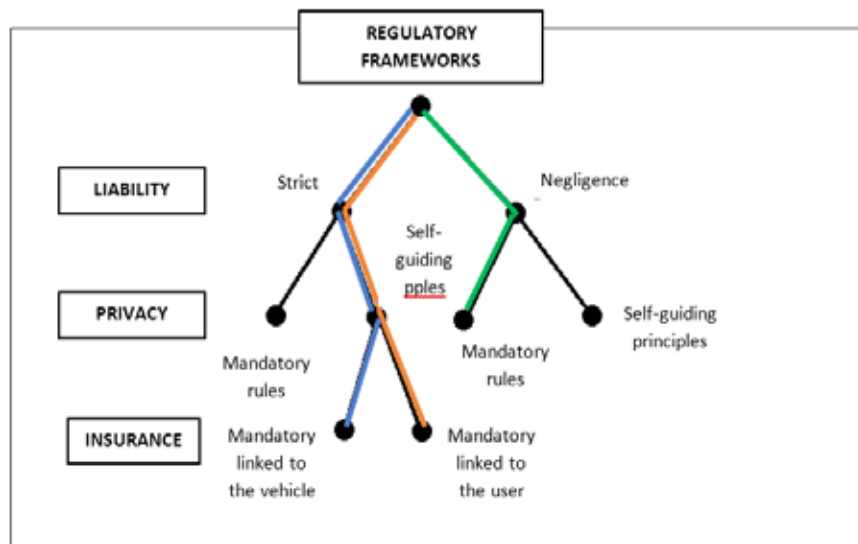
REGULATORY FRAMEWORKS

LIABILITY

Strict

Negligence

Self-guiding pples

PRIVACY

Mandatory rules

Mandatory rules

Self-guiding principles

INSURANCE

Mandatory linked to the vehicle

Mandatory linked to the user